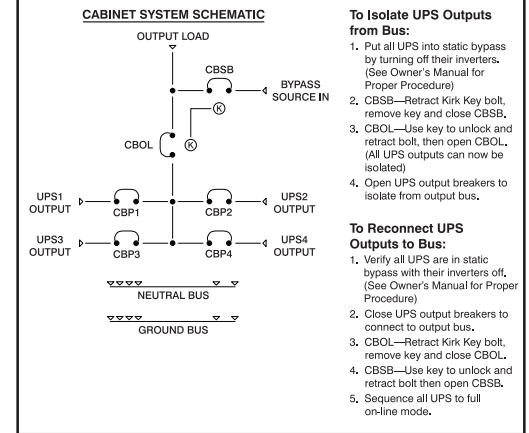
CABINET SYSTEM SCHEMATIC

OUTPUT LOAD

CBSB

BYPASS SOURCE IN

K

CBOL

K

UPS1 OUTPUT

CBP1

CBP2

UPS2 OUTPUT

UPS3 OUTPUT

CBP3

CBP4

UPS4 OUTPUT

NEUTRAL BUS

GROUND BUS

To Isolate UPS Outputs from Bus:

1. Put all UPS into static bypass by turning off their inverters. (See Owner's Manual for Proper Procedure)
2. CBSB—Retract Kirk Key bolt, remove key and close CBSB.
3. CBOL—Use key to unlock and retract bolt, then open CBOL. (All UPS outputs can now be isolated)
4. Open UPS output breakers to isolate from output bus.

To Reconnect UPS Outputs to Bus:

1. Verify all UPS are in static bypass with their inverters off. (See Owner's Manual for Proper Procedure)
2. Close UPS output breakers to connect to output bus.
3. CBOL—Retract Kirk Key bolt, remove key and close CBOL.
4. CBSB—Use key to unlock and retract bolt then open CBSB.
5. Sequence all UPS to full on-line mode.